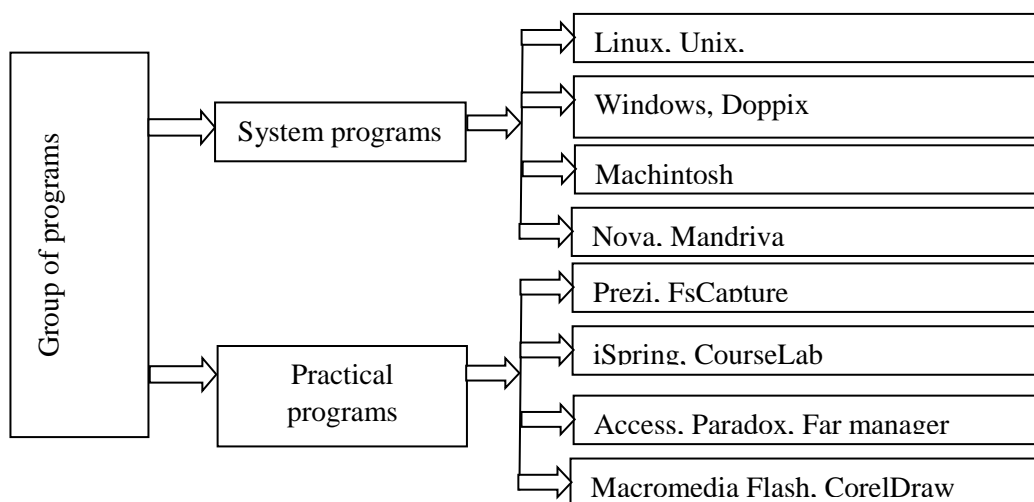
Group of programs

System programs

Linux. Unix.

Windows, Doppix

Machintosh

Nova. Mandriva

Practical programs

Prezi. FsCapture

iSpring. CourseLab

Access. Paradox. Far manager

Macromedia Flash. CorelDraw